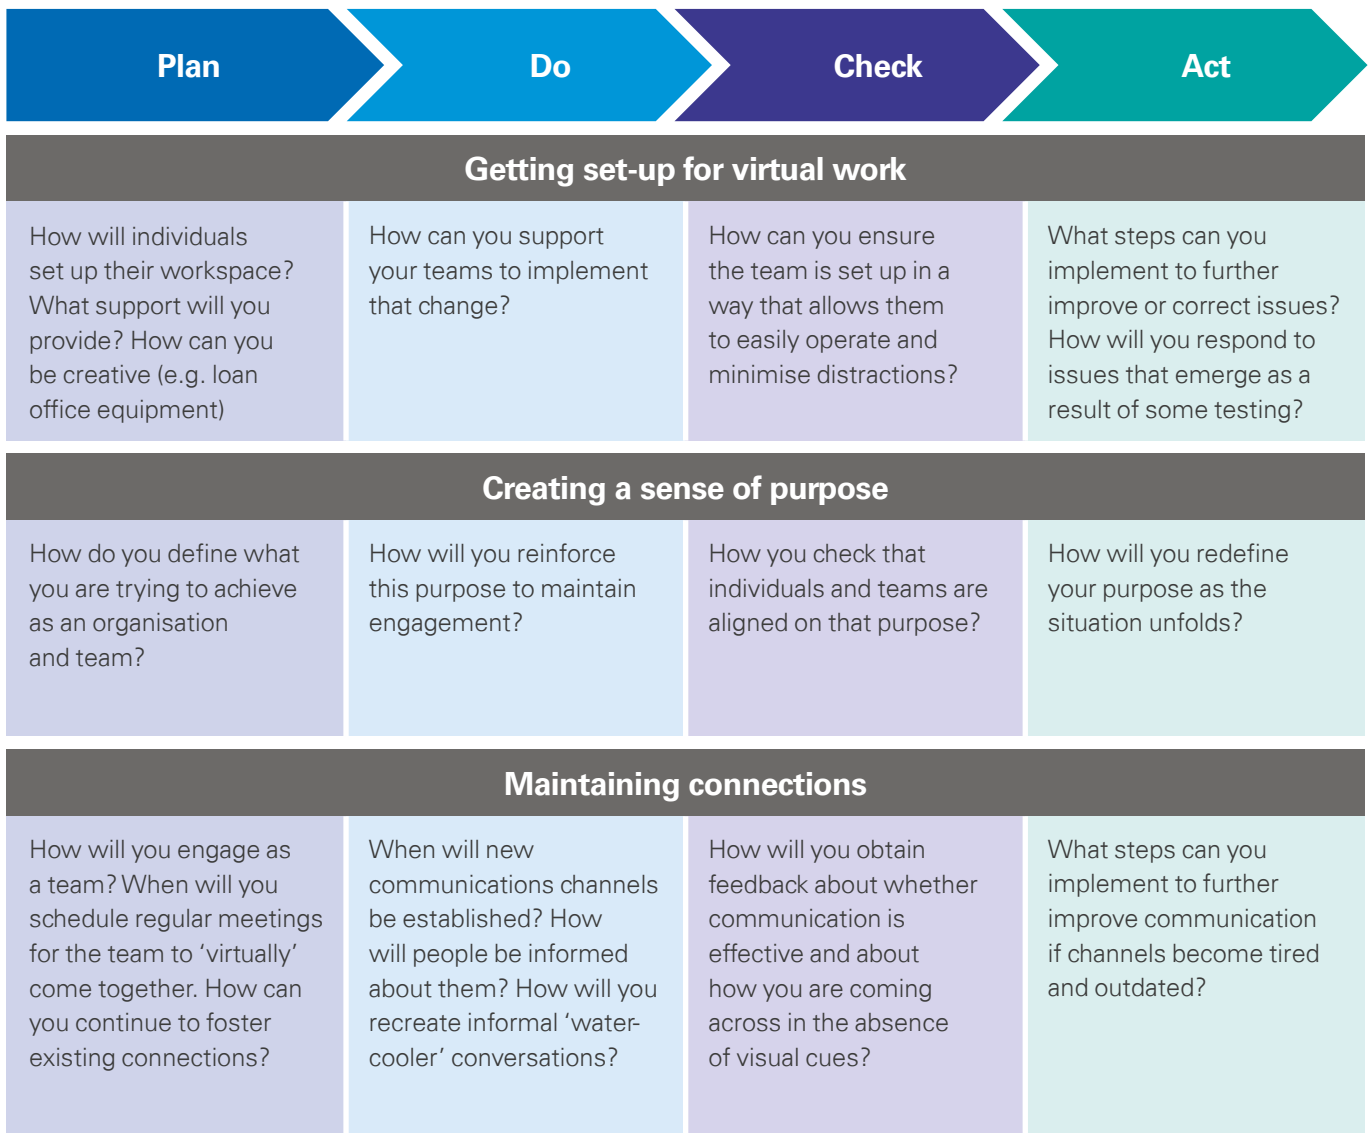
| Plan | Do | Check | Act |
|---|---|---|---|
| **Getting set-up for virtual work** | | | |
| How will individuals set up their workspace? What support will you provide? How can you be creative (e.g. loan office equipment) | How can you support your teams to implement that change? | How can you ensure the team is set up in a way that allows them to easily operate and minimise distractions? | What steps can you implement to further improve or correct issues? How will you respond to issues that emerge as a result of some testing? |
| **Creating a sense of purpose** | | | |
| How do you define what you are trying to achieve as an organisation and team? | How will you reinforce this purpose to maintain engagement? | How you check that individuals and teams are aligned on that purpose? | How will you redefine your purpose as the situation unfolds? |
| **Maintaining connections** | | | |
| How will you engage as a team? When will you schedule regular meetings for the team to 'virtually' come together. How can you continue to foster existing connections? | When will new communications channels be established? How will people be informed about them? How will you recreate informal 'water-cooler' conversations? | How will you obtain feedback about whether communication is effective and about how you are coming across in the absence of visual cues? | What steps can you implement to further improve communication if channels become tired and outdated? |